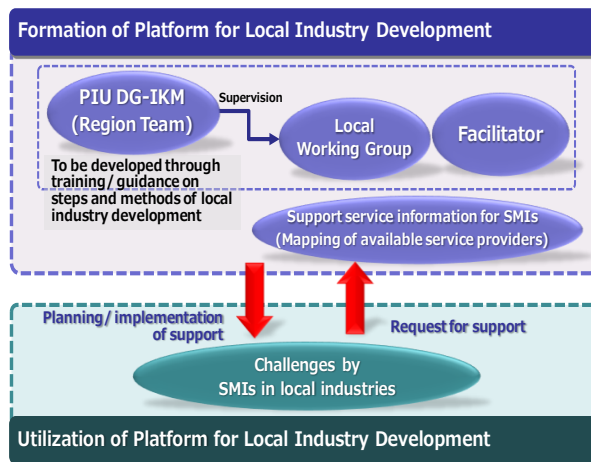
Formation of Platform for Local Industry Development

PIU DG-IKM
(Region Team)

Supervision

Local
Working Group

Facilitator

To be developed through training / guidance on steps and methods of local industry development

Support service information for SMIs
(Mapping of available service providers)

Planning / implementation of support

Request for support

Challenges by
SMIs in local industries

Utilization of Platform for Local Industry Development